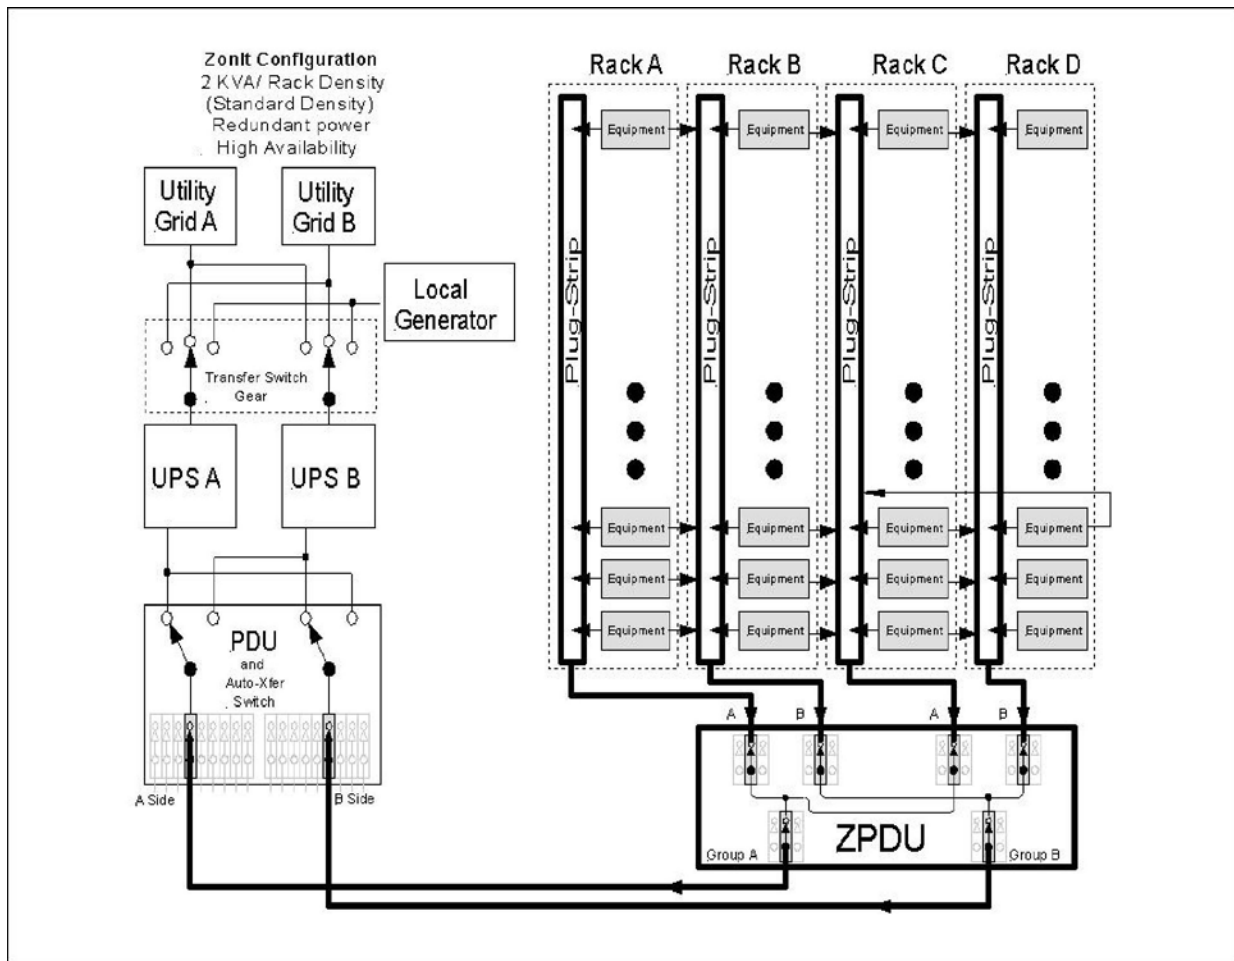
Zonit Configuration
2 KVA/ Rack Density
(Standard Density)
Redundant power
High Availability

Utility Grid A

Utility Grid B

Local Generator

Transfer Switch Gear

UPS A

UPS B

PDU and Auto-Xfer Switch

A Side

B Side

Rack A

Rack B

Rack C

Rack D

Plug-Strip

Plug-Strip

Plug-Strip

Plug-Strip

Equipment

Equipment

Equipment

Equipment

Equipment

Equipment

Equipment

Equipment

Equipment

Equipment

Equipment

Equipment

Equipment

Equipment

Equipment

Equipment

A

B

A

B

ZPDU

Group A

Group B